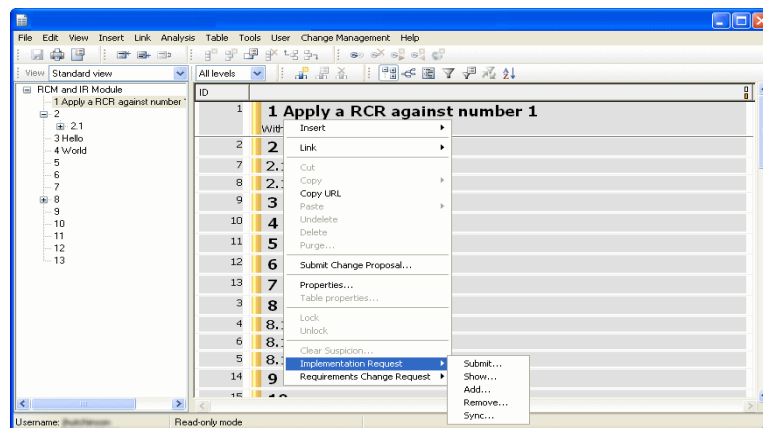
File Edit View Insert Link Analysis Table Tools User Change Management Help

View Standard view
All levels

RCM and IR Module
1 Apply a RCR against number 1
2
2.1
3 Hello
4 World
5
6
7
8
9
10
11
12
13

| ID | |
|---|---|
| 1 | 1 Apply a RCR against number 1 With |
| 2 | 2 |
| 7 | 2.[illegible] |
| 8 | 2.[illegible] |
| 9 | 3 |
| 10 | 4 |
| 11 | 5 |
| 12 | 6 |
| 13 | 7 |
| 3 | 8 |
| 4 | 8.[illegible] |
| 6 | 8.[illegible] |
| 5 | 8.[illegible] |
| 14 | 9 |
| 15 | 10 |

Insert
Link
Cut
Copy
Copy URL
Paste
Undelete
Delete
Purge...
Submit Change Proposal...
Properties...
Table properties...
Lock
Unlock
Clear Suspicion...
Implementation Request
Requirements Change Request

Submit...
Show...
Add...
Remove...
Sync...

Username: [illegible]
Read-only mode